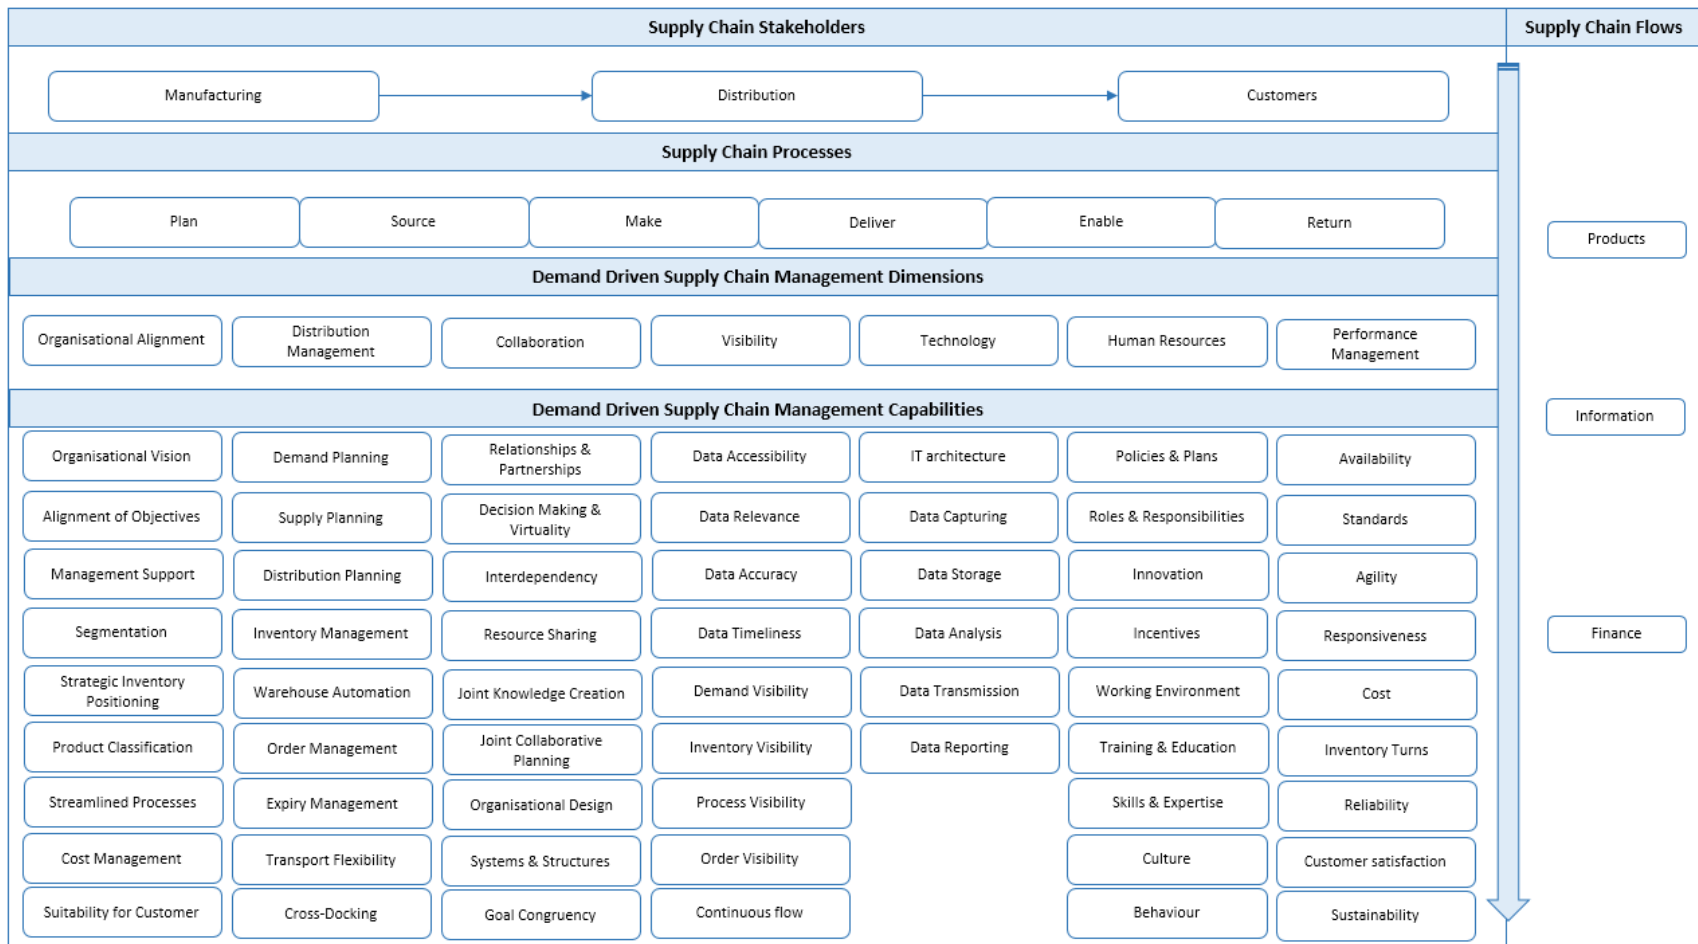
Supply Chain Stakeholders

Supply Chain Flows

Manufacturing

Distribution

Customers

Supply Chain Processes

Plan

Source

Make

Deliver

Enable

Return

Products

Demand Driven Supply Chain Management Dimensions

Organisational Alignment

Distribution Management

Collaboration

Visibility

Technology

Human Resources

Performance Management

Demand Driven Supply Chain Management Capabilities

Information

| Organisational Vision | Demand Planning | Relationships & Partnerships | Data Accessibility | IT architecture | Policies & Plans | Availability |
|---|---|---|---|---|---|---|
| Alignment of Objectives | Supply Planning | Decision Making & Virtuality | Data Relevance | Data Capturing | Roles & Responsibilities | Standards |
| Management Support | Distribution Planning | Interdependency | Data Accuracy | Data Storage | Innovation | Agility |
| Segmentation | Inventory Management | Resource Sharing | Data Timeliness | Data Analysis | Incentives | Responsiveness |
| Strategic Inventory Positioning | Warehouse Automation | Joint Knowledge Creation | Demand Visibility | Data Transmission | Working Environment | Cost |
| Product Classification | Order Management | Joint Collaborative Planning | Inventory Visibility | Data Reporting | Training & Education | Inventory Turns |
| Streamlined Processes | Expiry Management | Organisational Design | Process Visibility | | Skills & Expertise | Reliability |
| Cost Management | Transport Flexibility | Systems & Structures | Order Visibility | | Culture | Customer satisfaction |
| Suitability for Customer | Cross-Docking | Goal Congruency | Continuous flow | | Behaviour | Sustainability |

Finance